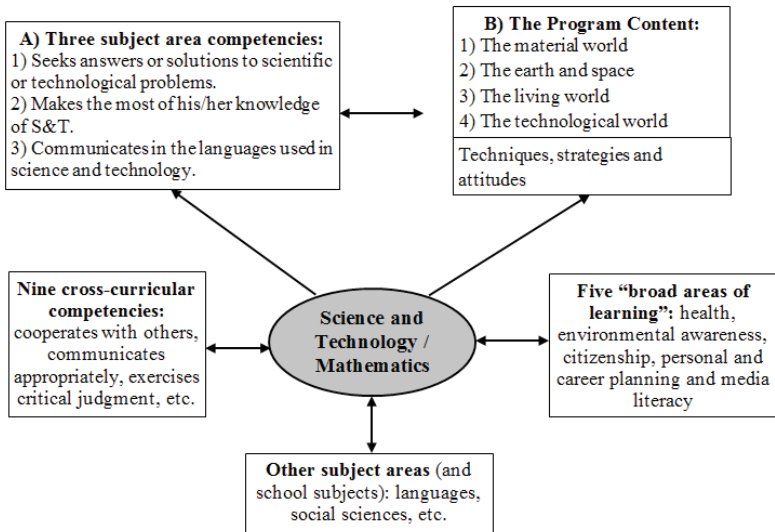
A) Three subject area competencies:
1) Seeks answers or solutions to scientific or technological problems.
2) Makes the most of his/her knowledge of S&T.
3) Communicates in the languages used in science and technology.

B) The Program Content:
1) The material world
2) The earth and space
3) The living world
4) The technological world

Techniques, strategies and attitudes

Nine cross-curricular competencies: cooperates with others, communicates appropriately, exercises critical judgment, etc.

Science and Technology / Mathematics

Five "broad areas of learning": health, environmental awareness, citizenship, personal and career planning and media literacy

Other subject areas (and school subjects): languages, social sciences, etc.